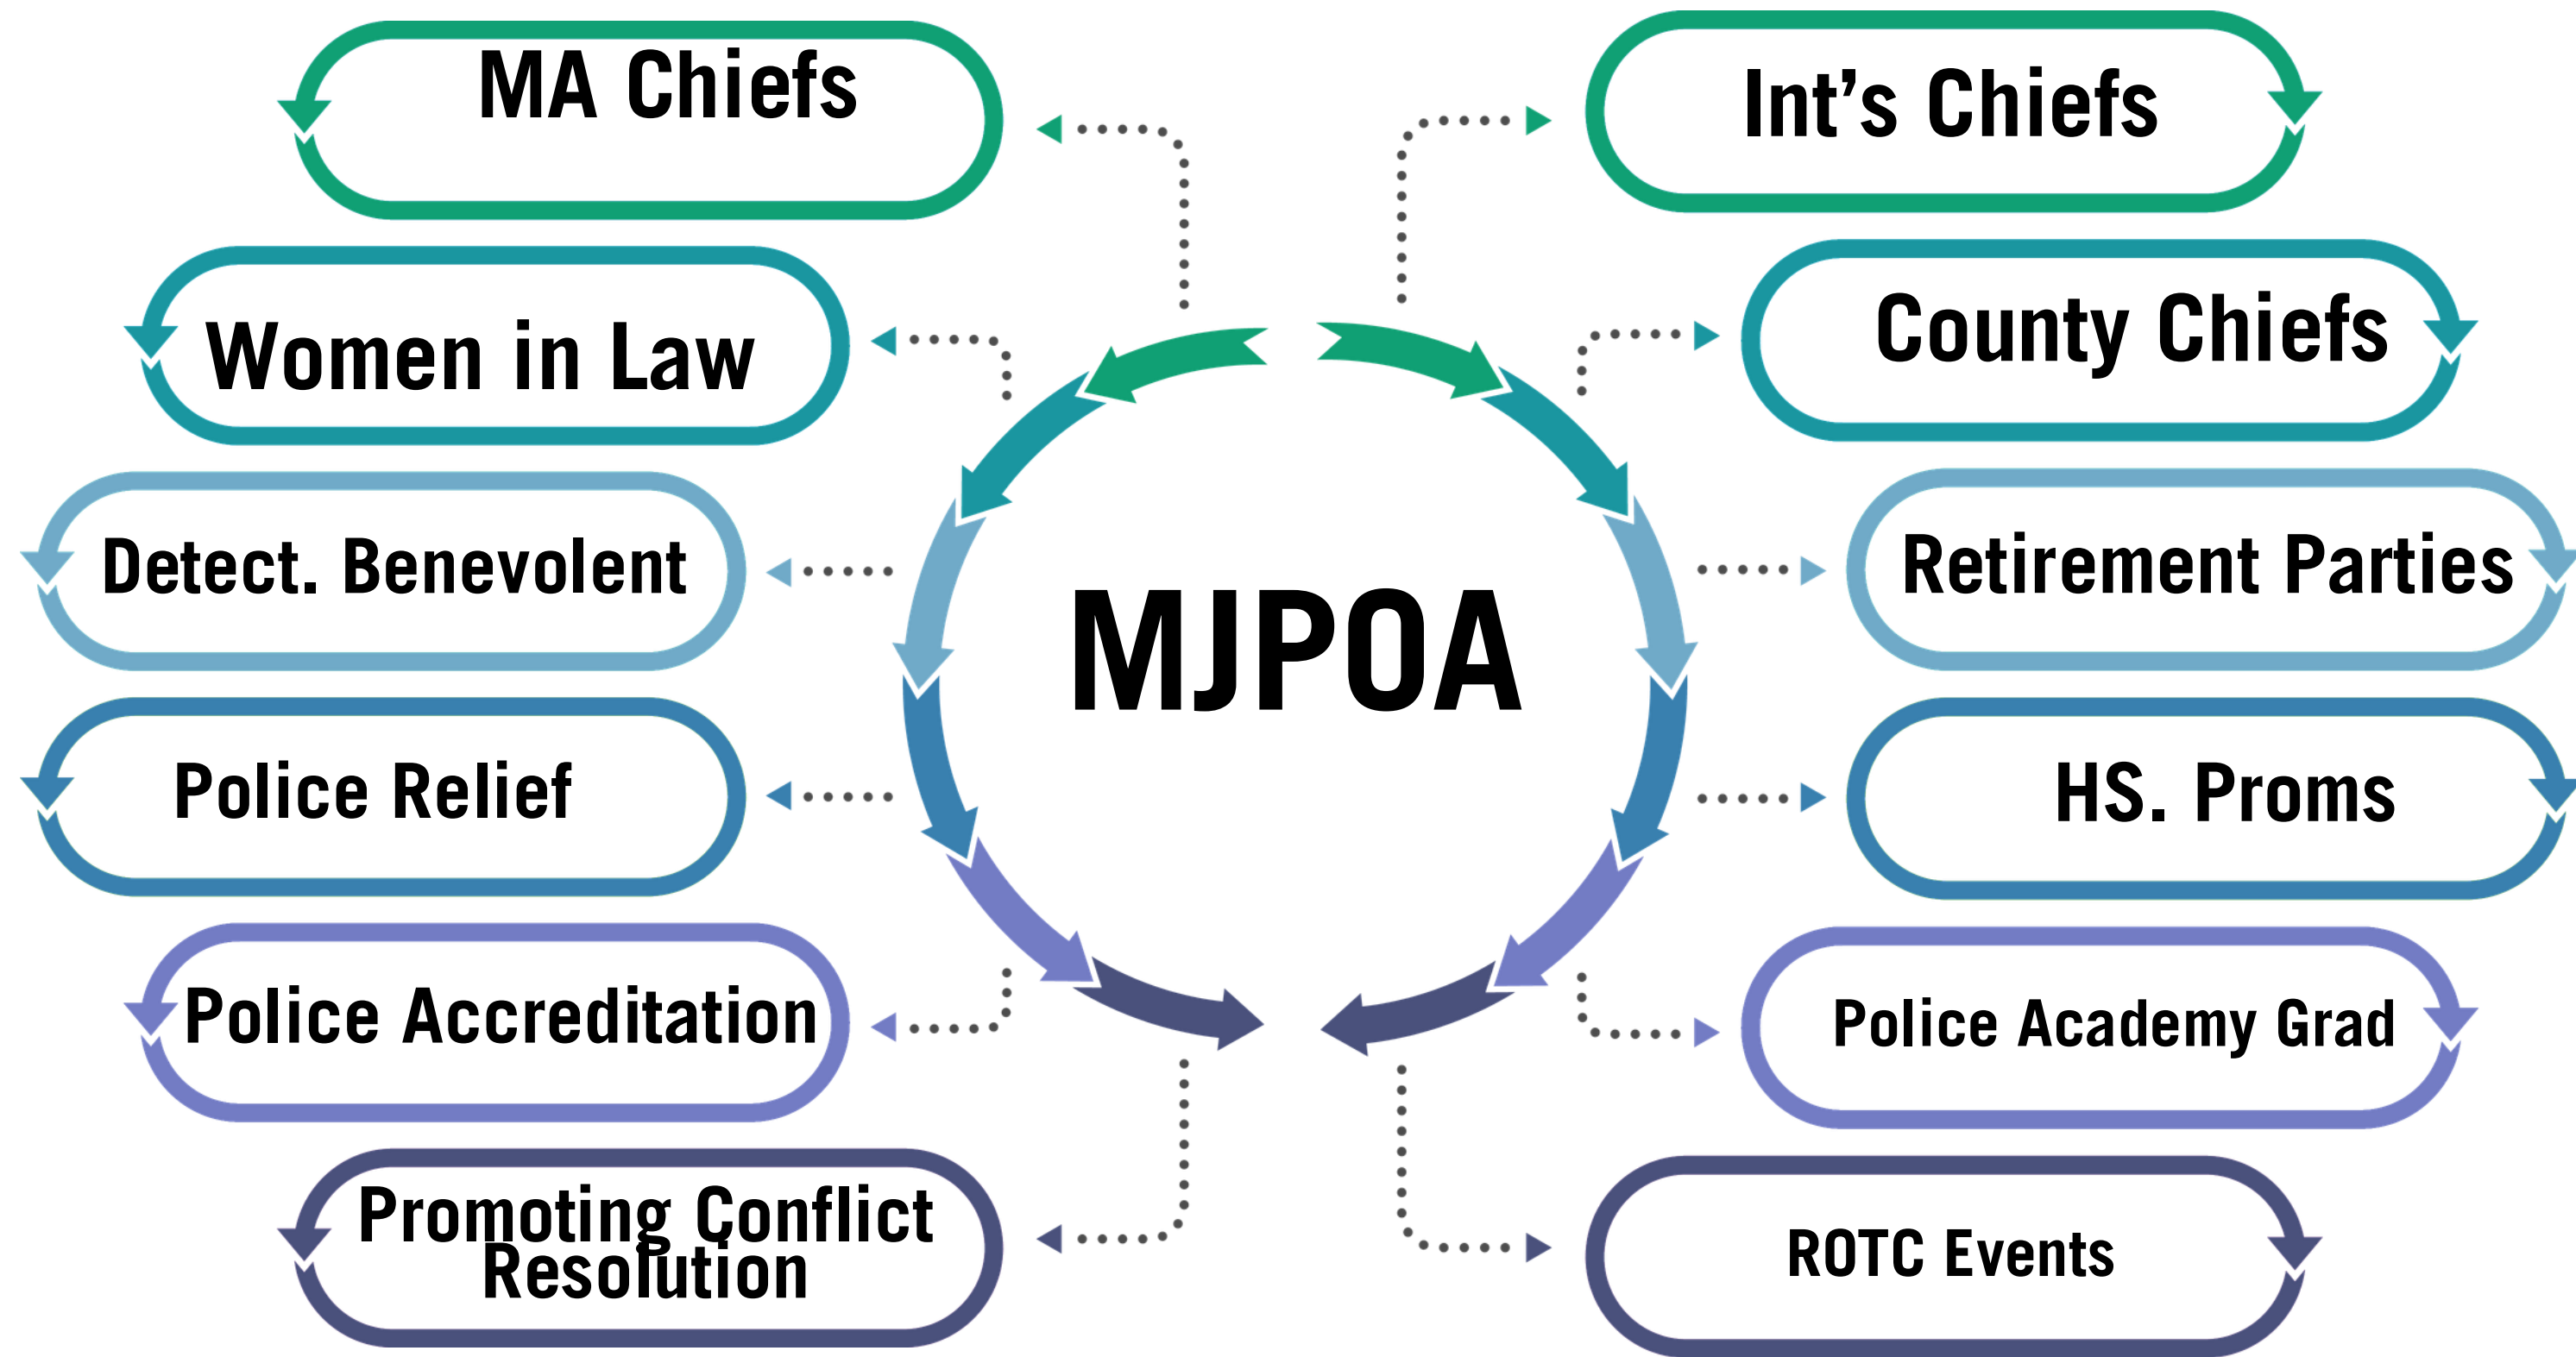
MA Chiefs

Int’s Chiefs

Women in Law

County Chiefs

Detect. Benevolent

Retirement Parties

MJPOA

Police Relief

HS. Proms

Police Accreditation

Police Academy Grad

Promoting Conflict Resolution

ROTC Events